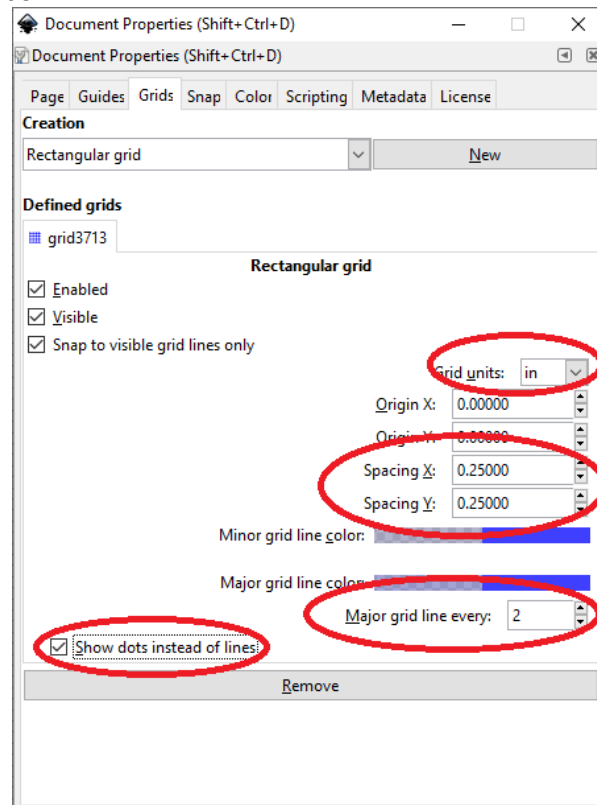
Document Properties (Shift+Ctrl+D)

Document Properties (Shift+Ctrl+D)

Page Guides Grids Snap Color Scripting Metadata License

Creation

Rectangular grid

New

Defined grids

grid3713

Rectangular grid

Enabled

Visible

Snap to visible grid lines only

Grid units: in

Origin X: 0.00000

Origin Y: 0.00000

Spacing X: 0.25000

Spacing Y: 0.25000

Minor grid line color:

Major grid line color:

Major grid line every: 2

Show dots instead of lines

Remove